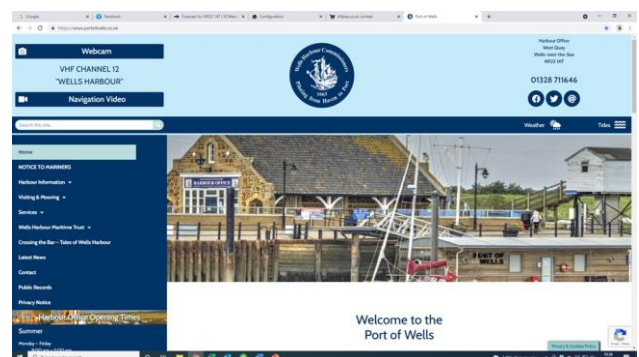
Webcam

VHF CHANNEL 12
"WELLS HARBOUR"

Navigation Video

Wells Harbour Commissioners
1663
Playing from Haven to Sea

Harbour Office
West Quay
Wells-next-the-Sea
NR23 1AT

01328 711646

Search this site...

Weather

Tides

Home

NOTICE TO MARINERS

Harbour Information

Visiting & Mooring

Services

Wells Harbour Maritime Trust

Crossing the Bar – Tales of Wells Harbour

Latest News

Contact

Public Records

Privacy Notice

Harbour Office Opening Times

Summer

Monday – Friday

HARBOUR OFFICE

PORT OF WELLS

Welcome to the
Port of Wells

Privacy & Cookies Policy